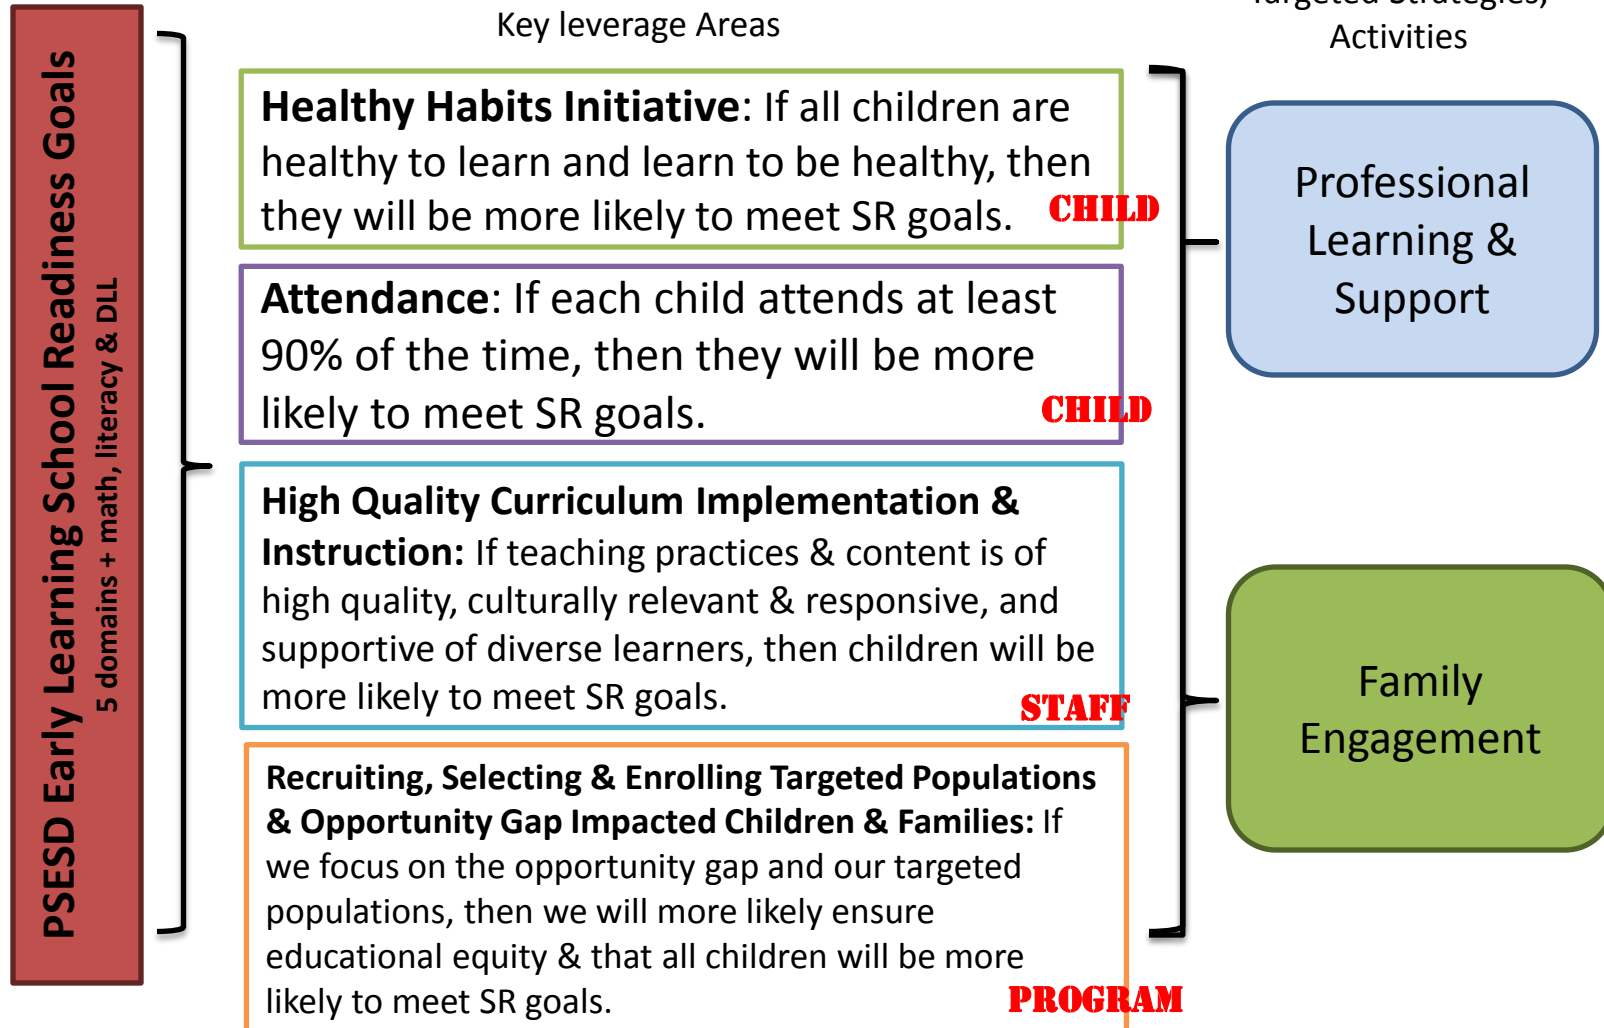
PSESD Early Learning School Readiness Goals
5 domains + math, literacy & DLL

Key leverage Areas

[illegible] Activities

**Healthy Habits Initiative**: If all children are healthy to learn and learn to be healthy, then they will be more likely to meet SR goals. CHILD

**Attendance**: If each child attends at least 90% of the time, then they will be more likely to meet SR goals. CHILD

**High Quality Curriculum Implementation & Instruction:** If teaching practices & content is of high quality, culturally relevant & responsive, and supportive of diverse learners, then children will be more likely to meet SR goals. STAFF

**Recruiting, Selecting & Enrolling Targeted Populations & Opportunity Gap Impacted Children & Families:** If we focus on the opportunity gap and our targeted populations, then we will more likely ensure educational equity & that all children will be more likely to meet SR goals. PROGRAM

Professional Learning & Support

Family Engagement